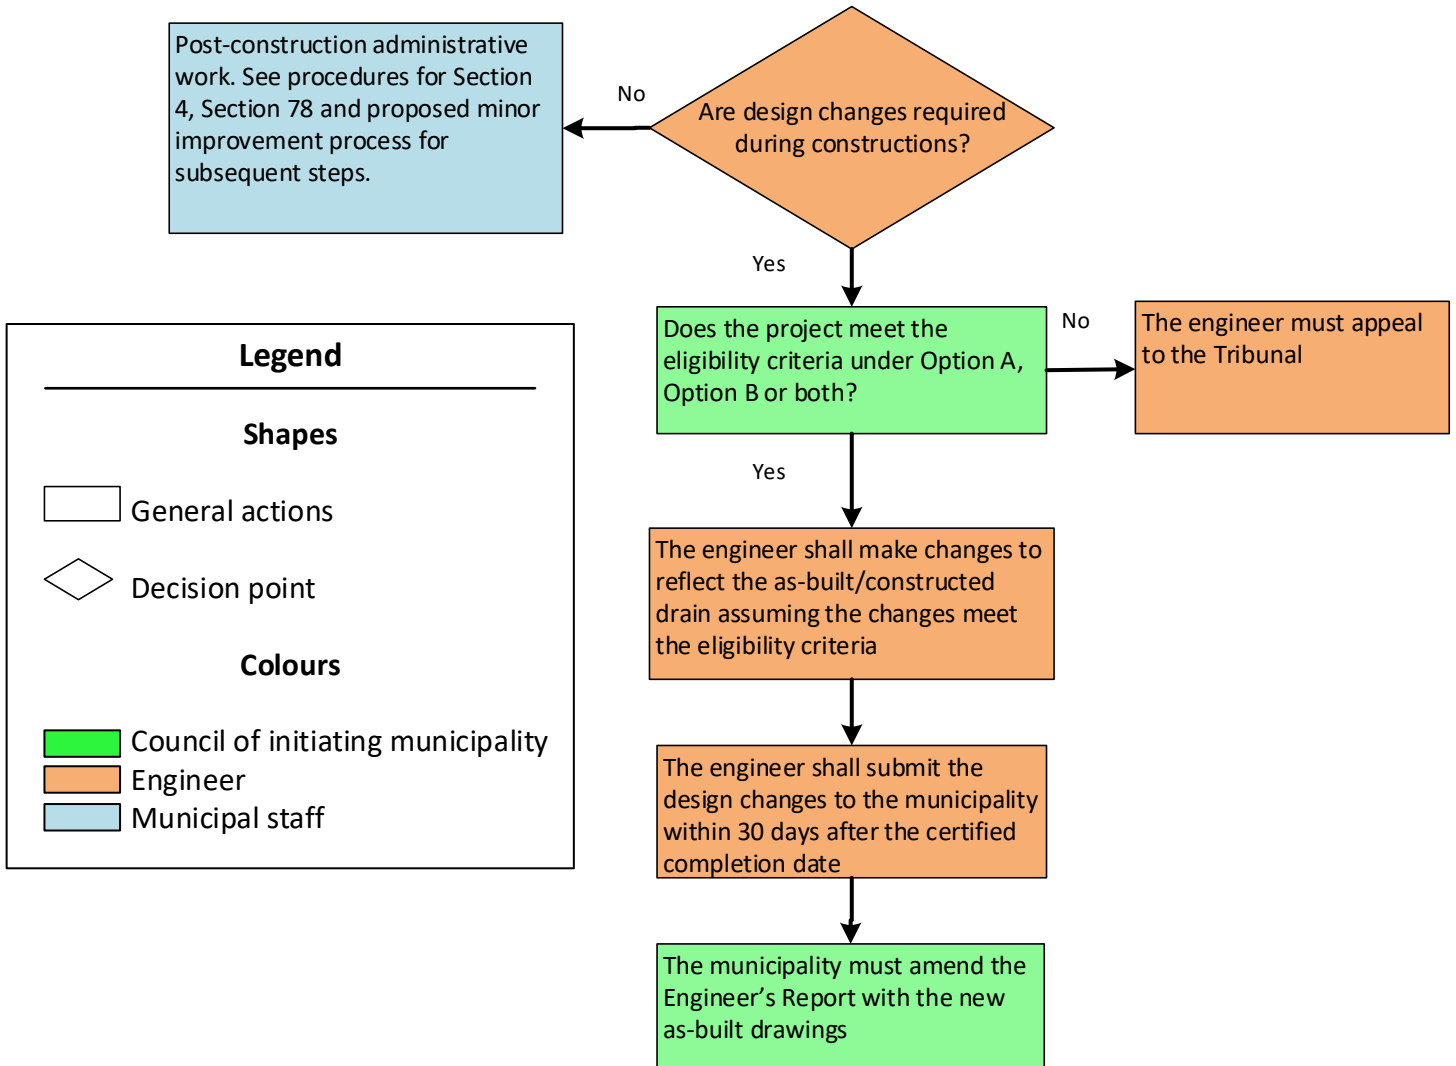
Post-construction administrative work. See procedures for Section 4, Section 78 and proposed minor improvement process for subsequent steps.

No

Are design changes required during constructions?

Yes

Does the project meet the eligibility criteria under Option A, Option B or both?

No

The engineer must appeal to the Tribunal

Yes

The engineer shall make changes to reflect the as-built/constructed drain assuming the changes meet the eligibility criteria

The engineer shall submit the design changes to the municipality within 30 days after the certified completion date

The municipality must amend the Engineer's Report with the new as-built drawings

Legend

Shapes

General actions

Decision point

Colours

Council of initiating municipality
Engineer
Municipal staff